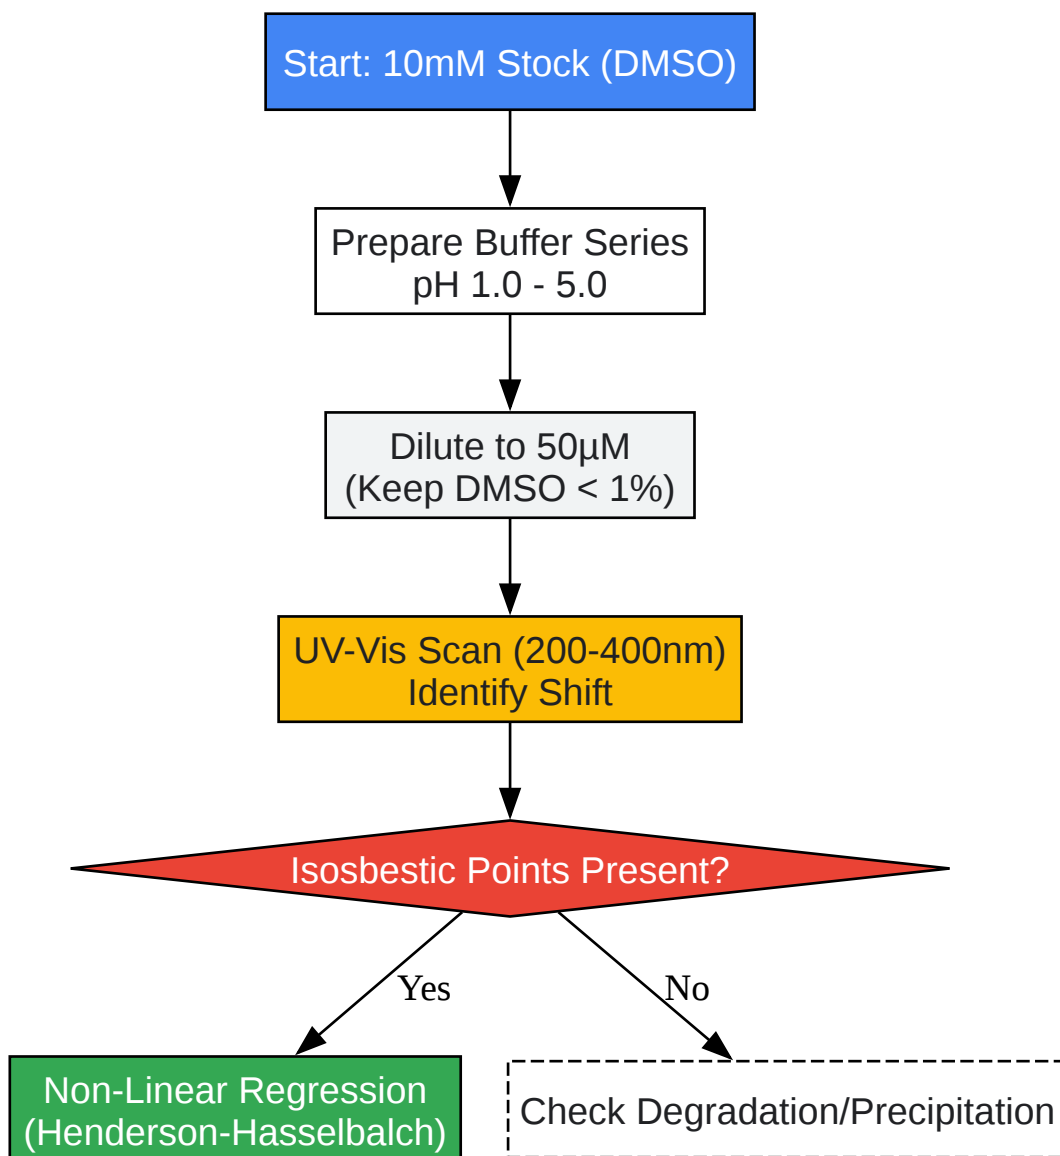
Start: 10mM Stock (DMSO)

Prepare Buffer Series
pH 1.0 - 5.0

Dilute to 50µM
(Keep DMSO < 1%)

UV-Vis Scan (200-400nm)
Identify Shift

Isosbestic Points Present?

Yes

No

Non-Linear Regression
(Henderson-Hasselbalch)

Check Degradation/Precipitation